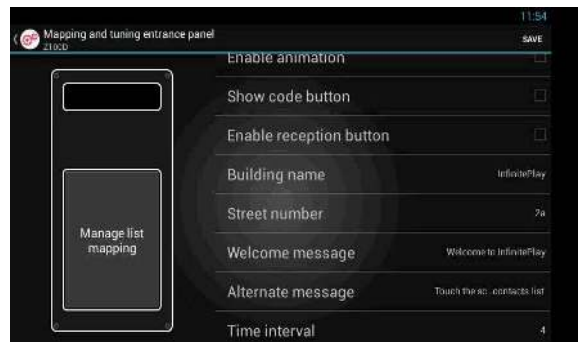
11:54

Mapping and tuning entrance panel
2100D

SAVE

Enable animation

Show code button

Enable reception button

Building name InfinitePlay

Street number 7a

Welcome message Welcome to InfinitePlay

Alternate message Touch the sc...contacts list

Time interval 4

Manage list mapping